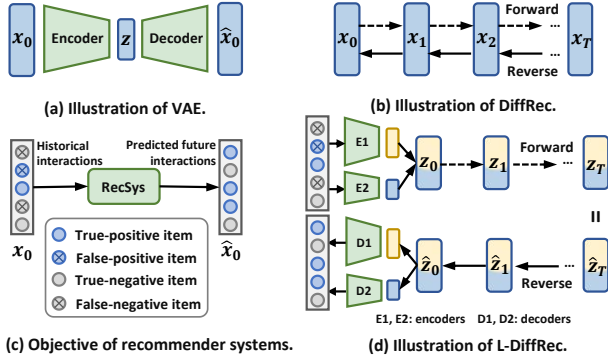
$x_0$ Encoder $z$ Decoder $\hat{x}_0$

(a) Illustration of VAE.

$x_0$ $x_1$ $x_2$ Forward ... $x_T$ ... Reverse

(b) Illustration of DiffRec.

Historical interactions

Predicted future interactions

RecSys

$x_0$ $\hat{x}_0$

True-positive item

False-positive item

True-negative item

False-negative item

(c) Objective of recommender systems.

E1 E2 $z_0$ $z_1$ Forward ... $z_T$

II

D1 D2 $\hat{z}_0$ $\hat{z}_1$ ... $\hat{z}_T$ Reverse

E1, E2: encoders D1, D2: decoders

(d) Illustration of L-DiffRec.